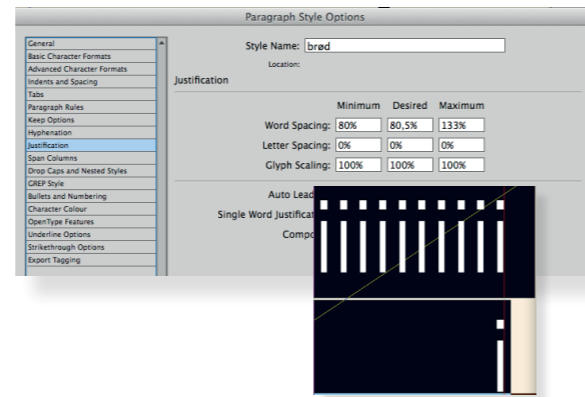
Paragraph Style Options

General
Basic Character Formats
Advanced Character Formats
Indents and Spacing
Tabs
Paragraph Rules
Keep Options
Hyphenation
Justification
Span Columns
Drop Caps and Nested Styles
GREP Style
Bullets and Numbering
Character Colour
OpenType Features
Underline Options
Strikethrough Options
Export Tagging

Style Name: brød

Location:

Justification

| | Minimum | Desired | Maximum |
|---|---|---|---|
| Word Spacing: | 80% | 80,5% | 133% |
| Letter Spacing: | 0% | 0% | 0% |
| Glyph Scaling: | 100% | 100% | 100% |

Auto Lead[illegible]

Single Word Justificat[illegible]

Compo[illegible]